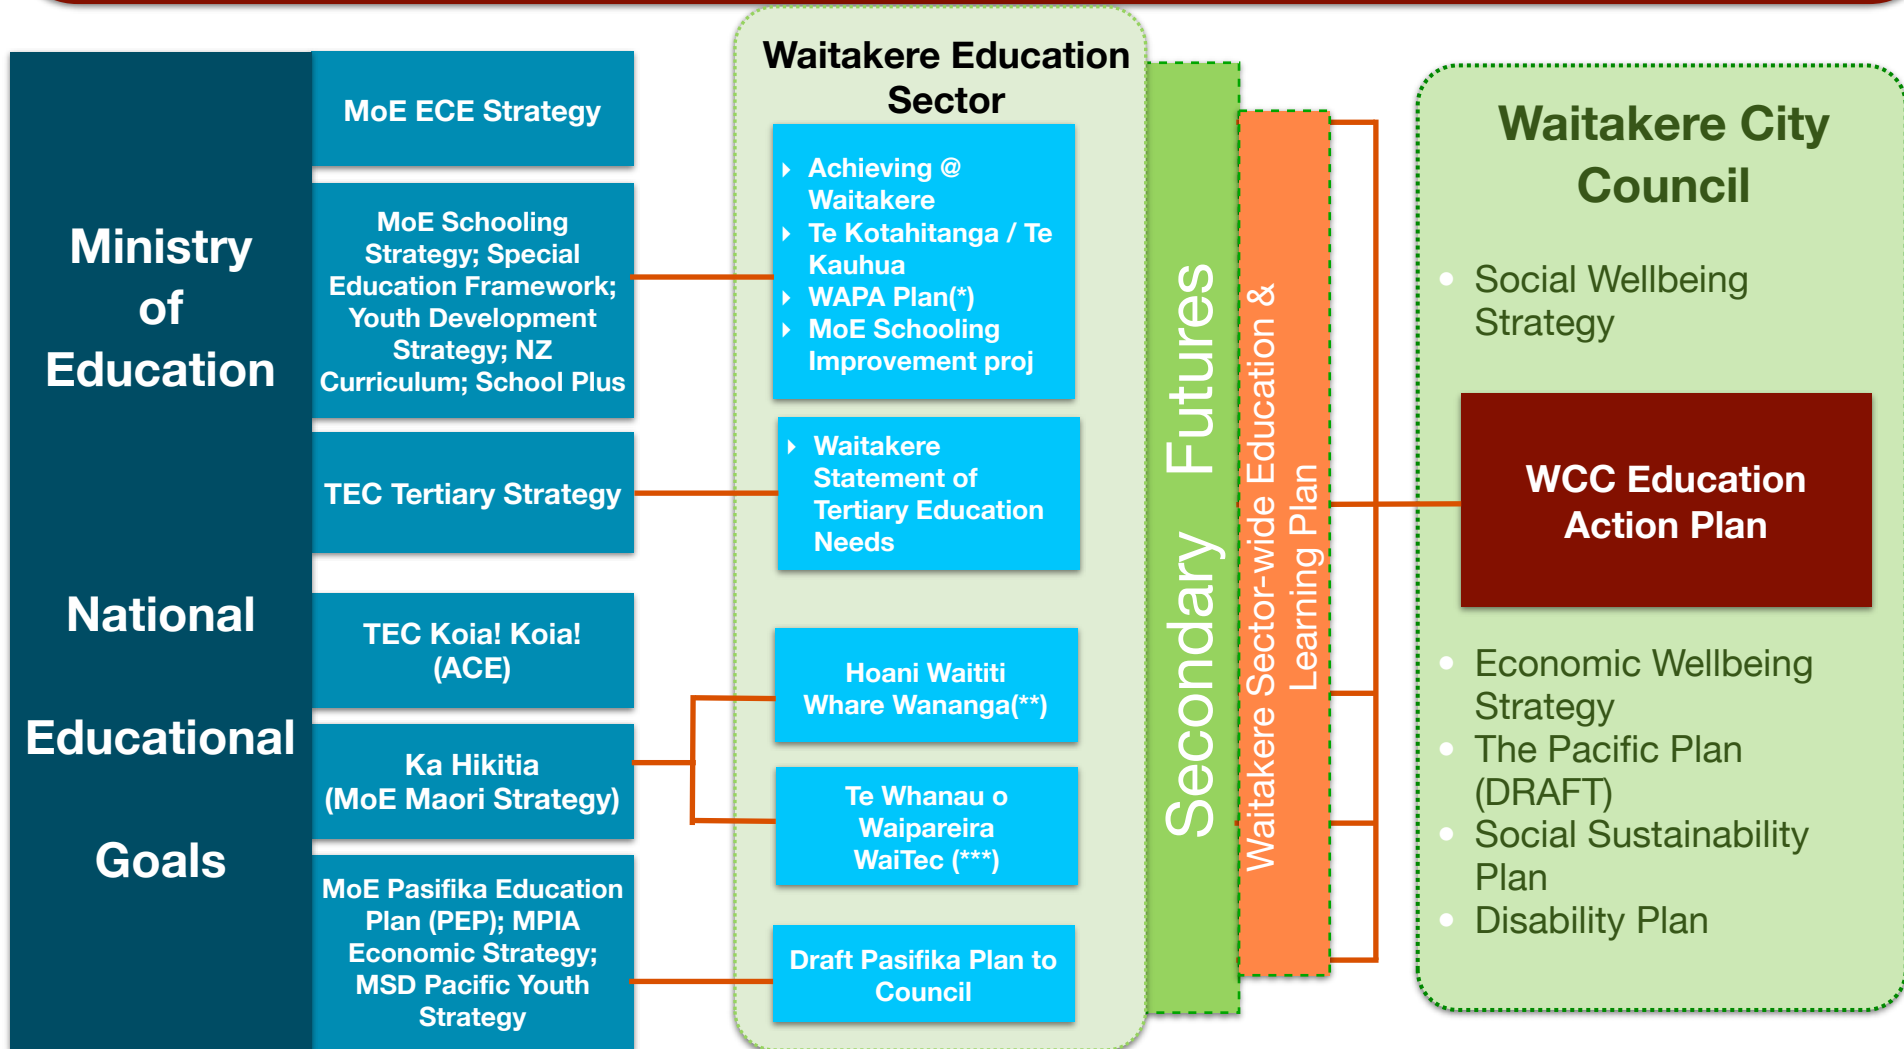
Ministry of Education

National

Educational

Goals

MoE ECE Strategy

MoE Schooling Strategy; Special Education Framework; Youth Development Strategy; NZ Curriculum; School Plus

TEC Tertiary Strategy

TEC Koia! Koia! (ACE)

Ka Hikitia (MoE Maori Strategy)

MoE Pasifika Education Plan (PEP); MPIA Economic Strategy; MSD Pacific Youth Strategy

Waitakere Education Sector

- Achieving @ Waitakere
- Te Kotahitanga / Te Kauhua
- WAPA Plan(*)
- MoE Schooling Improvement proj

- Waitakere Statement of Tertiary Education Needs

Hoani Waititi Whare Wananga(**)

Te Whanau o Waipareira WaiTec (***)

Draft Pasifika Plan to Council

Secondary Futures

Waitakere Sector-wide Education & Learning Plan

Waitakere City Council

- Social Wellbeing Strategy

WCC Education Action Plan

- Economic Wellbeing Strategy
- The Pacific Plan (DRAFT)
- Social Sustainability Plan
- Disability Plan